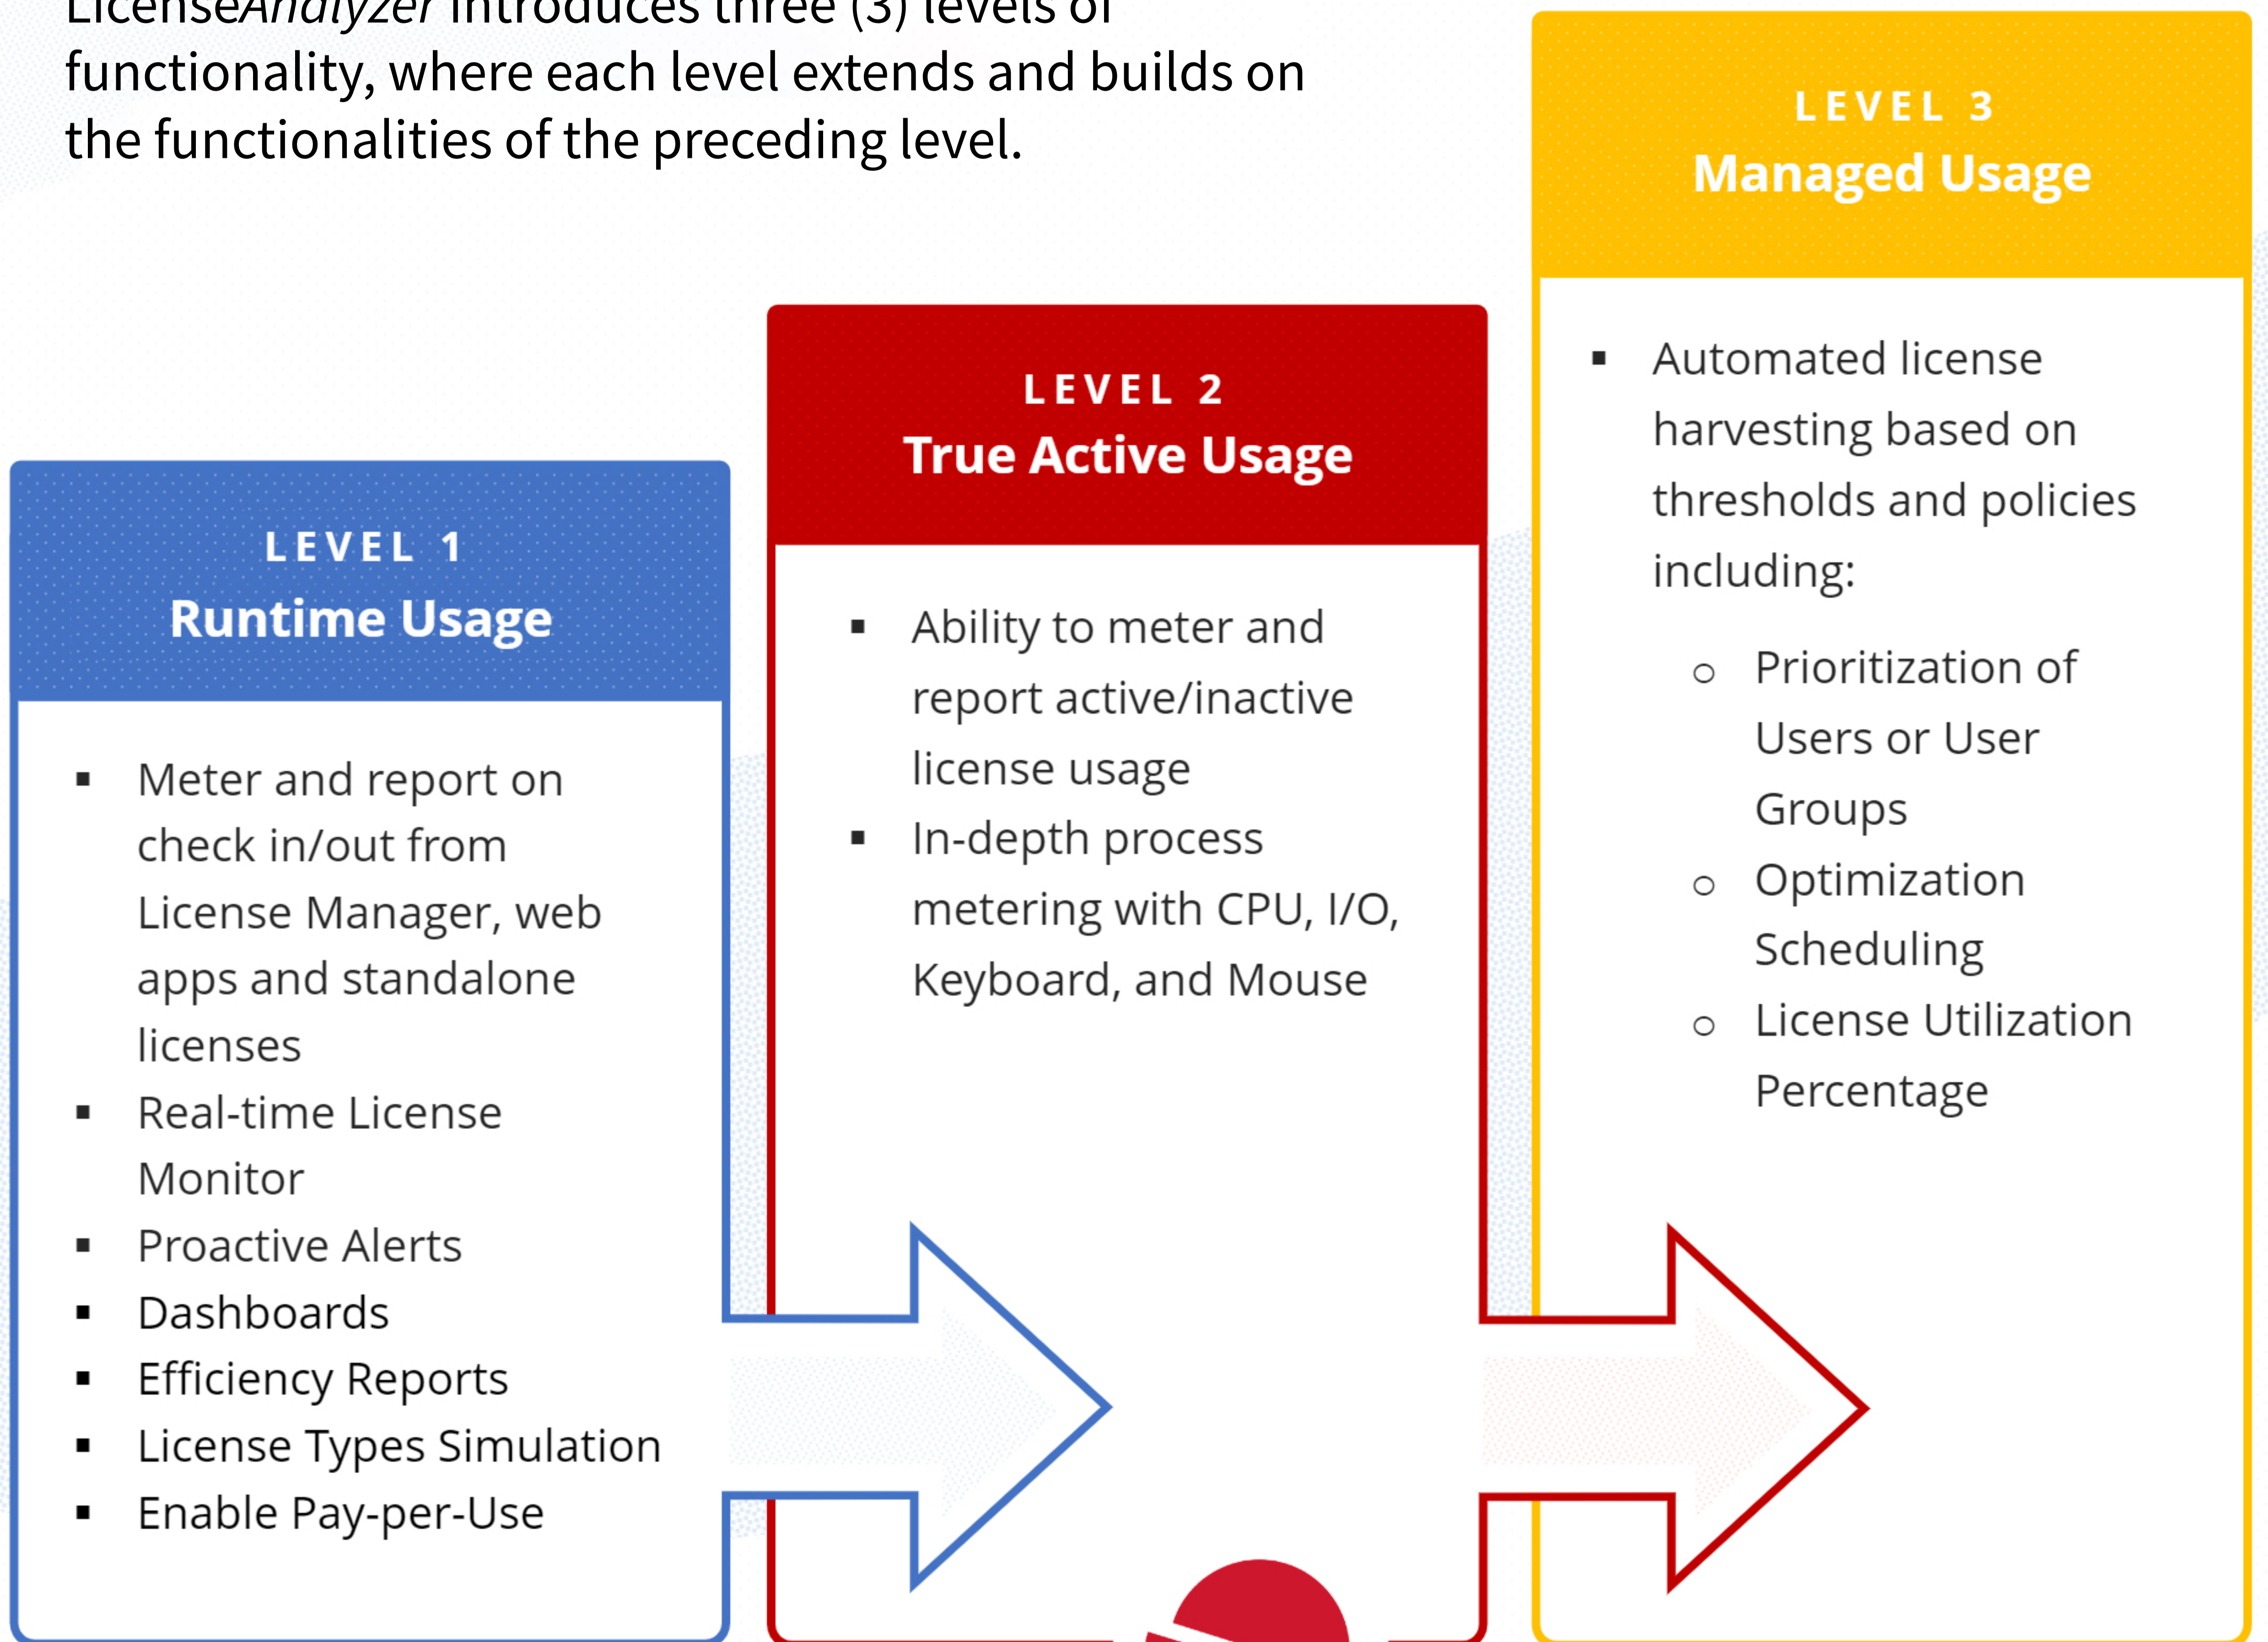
LicenseAnalyzer introduces three (3) levels of functionality, where each level extends and builds on the functionalities of the preceding level.

LEVEL 3
Managed Usage

- Automated license harvesting based on thresholds and policies including:
  - Prioritization of Users or User Groups
  - Optimization Scheduling
  - License Utilization Percentage

LEVEL 2
True Active Usage

- Ability to meter and report active/inactive license usage
- In-depth process metering with CPU, I/O, Keyboard, and Mouse

LEVEL 1
Runtime Usage

- Meter and report on check in/out from License Manager, web apps and standalone licenses
- Real-time License Monitor
- Proactive Alerts
- Dashboards
- Efficiency Reports
- License Types Simulation
- Enable Pay-per-Use